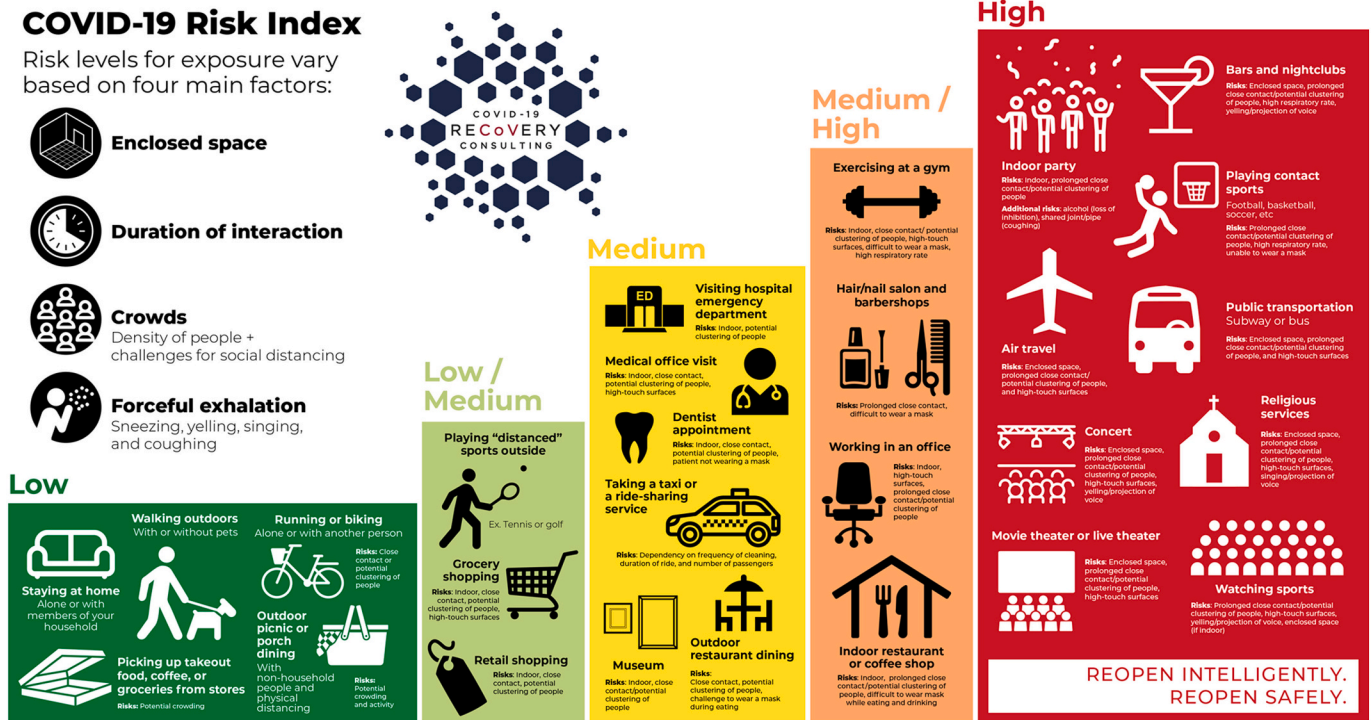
COVID-19 Risk Index

Risk levels for exposure vary based on four main factors:

Enclosed space

Duration of interaction

Crowds
Density of people + challenges for social distancing

Forceful exhalation
Sneezing, yelling, singing, and coughing

COVID-19 RECoVERY CONSULTING

Low

Staying at home
Alone or with members of your household

Walking outdoors
With or without pets

Running or biking
Alone or with another person

Risks: Close contact or potential clustering of people

Outdoor picnic or porch dining
With non-household people and physical distancing

Risks: Potential crowding and activity

Picking up takeout food, coffee, or groceries from stores
Risks: Potential crowding

Low / Medium

Playing "distanced" sports outside
Ex. Tennis or golf

Grocery shopping
Risks: Indoor, close contact, potential clustering of people, high-touch surfaces

Retail shopping
Risks: Indoor, close contact, potential clustering of people

Medium

ED
Visiting hospital emergency department
Risks: Indoor, potential clustering of people

Medical office visit
Risks: Indoor, close contact, potential clustering of people, high-touch surfaces

Dentist appointment
Risks: Indoor, close contact, potential clustering of people, patient not wearing a mask

Taking a taxi or a ride-sharing service
Risks: Dependency on frequency of cleaning, duration of ride, and number of passengers

Museum
Risks: Indoor, close contact/potential clustering of people

Outdoor restaurant dining
Risks: Close contact, potential clustering of people, challenge to wear a mask during eating

Medium / High

Exercising at a gym
Risks: Indoor, close contact/ potential clustering of people, high-touch surfaces, difficult to wear a mask, high respiratory rate

Hair/nail salon and barbershops
Risks: Prolonged close contact, difficult to wear a mask

Working in an office
Risks: Indoor, high-touch surfaces, prolonged close contact/potential clustering of people

Indoor restaurant or coffee shop
Risks: Indoor, prolonged close contact/potential clustering of people, difficult to wear mask while eating and drinking

High

Indoor party
Risks: Indoor, prolonged close contact/potential clustering of people
Additional risks: alcohol (loss of inhibition), shared joint/pipe (coughing)

Bars and nightclubs
Risks: Enclosed space, prolonged close contact/potential clustering of people, high respiratory rate, yelling/projection of voice

Playing contact sports
Football, basketball, soccer, etc
Risks: Prolonged close contact/potential clustering of people, high respiratory rate, unable to wear a mask

Air travel
Risks: Enclosed space, prolonged close contact/ potential clustering of people, and high-touch surfaces

Public transportation
Subway or bus
Risks: Enclosed space, prolonged close contact/potential clustering of people, and high-touch surfaces

Concert
Risks: Enclosed space, prolonged close contact/potential clustering of people, high-touch surfaces, yelling/projection of voice

Religious services
Risks: Enclosed space, prolonged close contact/potential clustering of people, high-touch surfaces, singing/projection of voice

Movie theater or live theater
Risks: Enclosed space, prolonged close contact/potential clustering of people, high-touch surfaces

Watching sports
Risks: Prolonged close contact/potential clustering of people, high-touch surfaces, yelling/projection of voice, enclosed space (if indoor)

REOPEN INTELLIGENTLY.
REOPEN SAFELY.